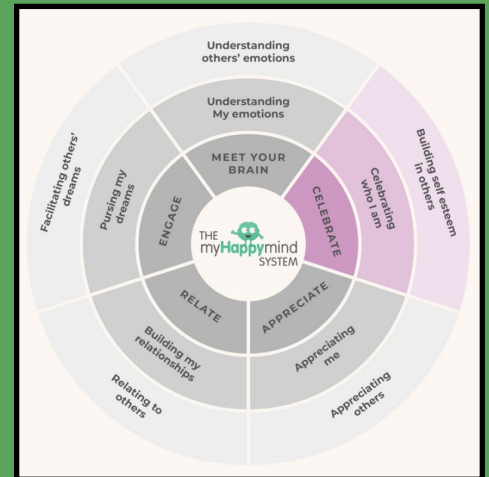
THE myHappymind SYSTEM

MEET YOUR BRAIN

CELEBRATE

APPRECIATE

RELATE

ENGAGE

Understanding My emotions

Celebrating who I am

Appreciating me

Building my relationships

Pursing my dreams

Understanding others' emotions

Building self esteem in others

Appreciating others

Relating to others

Facilitating others' dreams